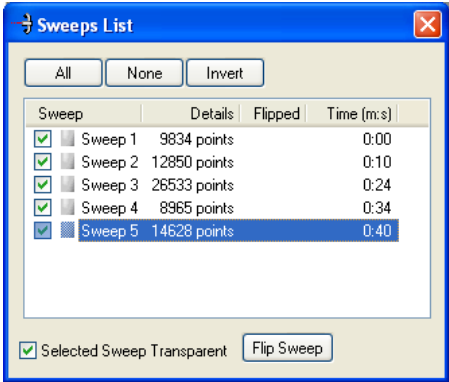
Sweeps List

All None Invert

| Sweep | Details | Flipped | Time (m:s) |
|---|---|---|---|
| Sweep 1 | 9834 points | | 0:00 |
| Sweep 2 | 12850 points | | 0:10 |
| Sweep 3 | 26533 points | | 0:24 |
| Sweep 4 | 8965 points | | 0:34 |
| Sweep 5 | 14628 points | | 0:40 |

Selected Sweep Transparent

Flip Sweep